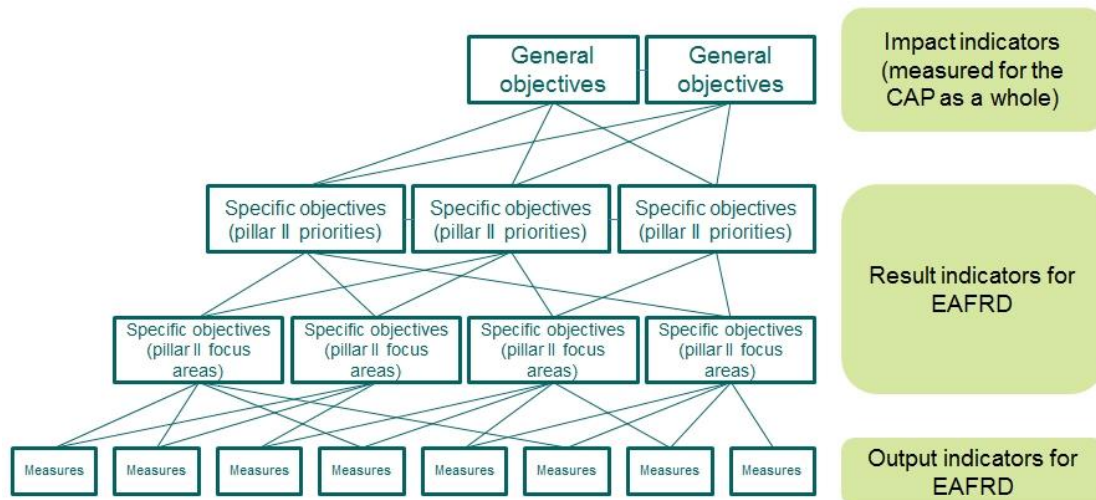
General objectives

General objectives

Impact indicators (measured for the CAP as a whole)

Specific objectives (pillar II priorities)

Specific objectives (pillar II priorities)

Specific objectives (pillar II priorities)

Result indicators for EAFRD

Specific objectives (pillar II focus areas)

Specific objectives (pillar II focus areas)

Specific objectives (pillar II focus areas)

Specific objectives (pillar II focus areas)

Measures

Measures

Measures

Measures

Measures

Measures

Measures

Measures

Output indicators for EAFRD